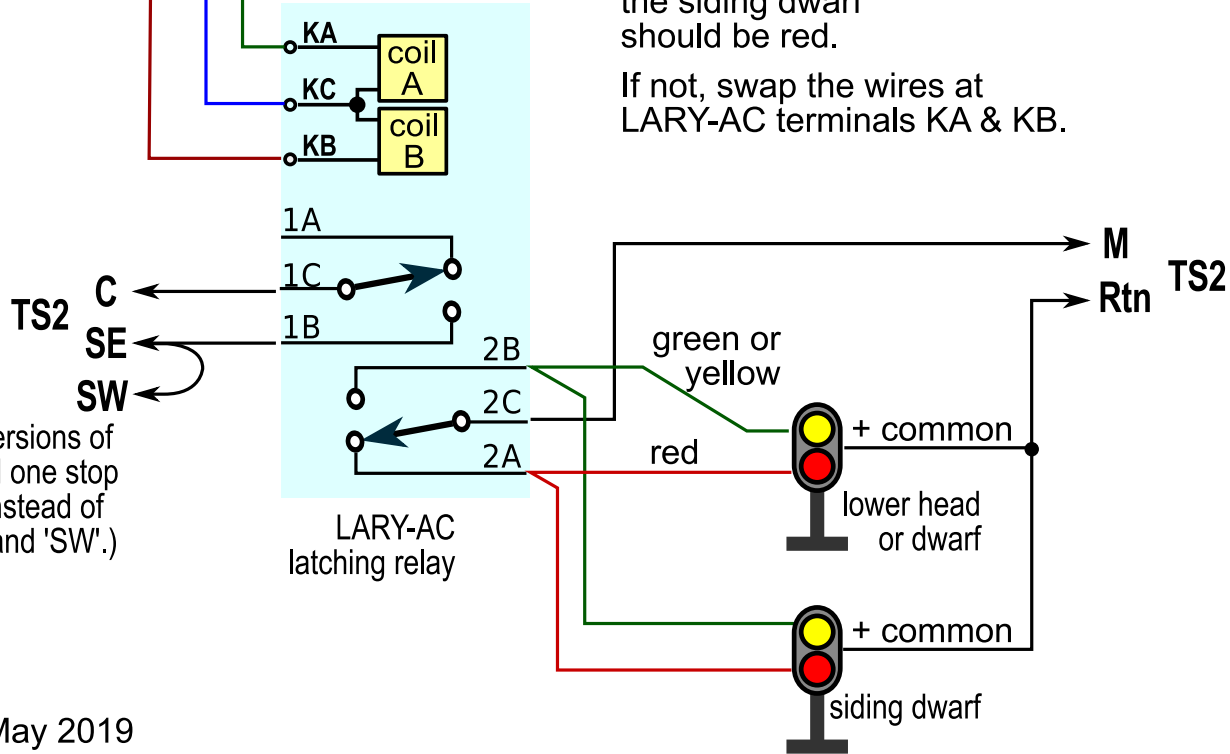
the siding dwarf should be red.

If not, swap the wires at LARY-AC terminals KA & KB.

KA
coil A
KC
coil B
KB

1A
1C
1B
2B
2C
2A

C
TS2
SE
SW

M
Rtn
TS2

green or yellow
red
+ common
lower head or dwarf
+ common
siding dwarf

ersions of
l one stop
nstead of
and 'SW'.)

LARY-AC latching relay

May 2019